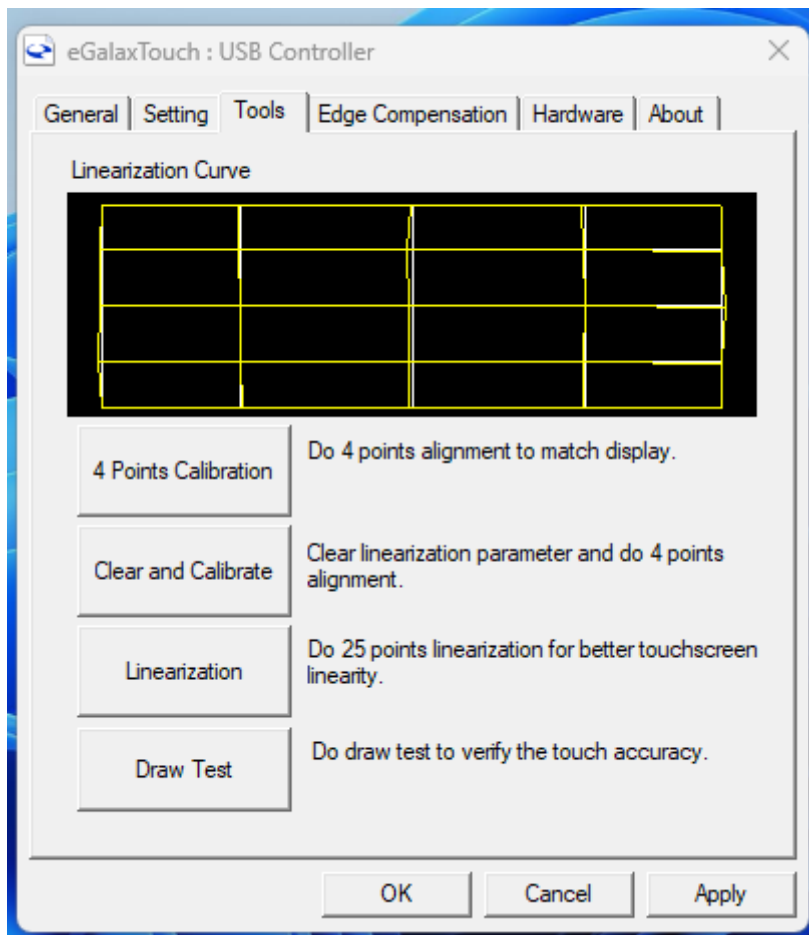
eGalaxTouch : USB Controller

General | Setting | Tools | Edge Compensation | Hardware | About

Linearization Curve

4 Points Calibration
Do 4 points alignment to match display.

Clear and Calibrate
Clear linearization parameter and do 4 points alignment.

Linearization
Do 25 points linearization for better touchscreen linearity.

Draw Test
Do draw test to verify the touch accuracy.

OK | Cancel | Apply